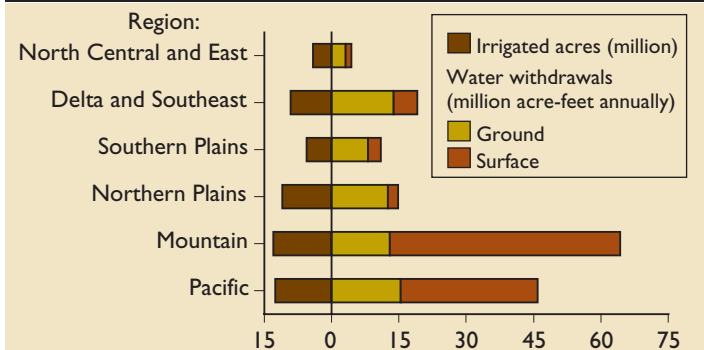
Region:
North Central and East
Delta and Southeast
Southern Plains
Northern Plains
Mountain
Pacific

Irrigated acres (million)
Water withdrawals (million acre-feet annually)
Ground
Surface

15 0 15 30 45 60 75